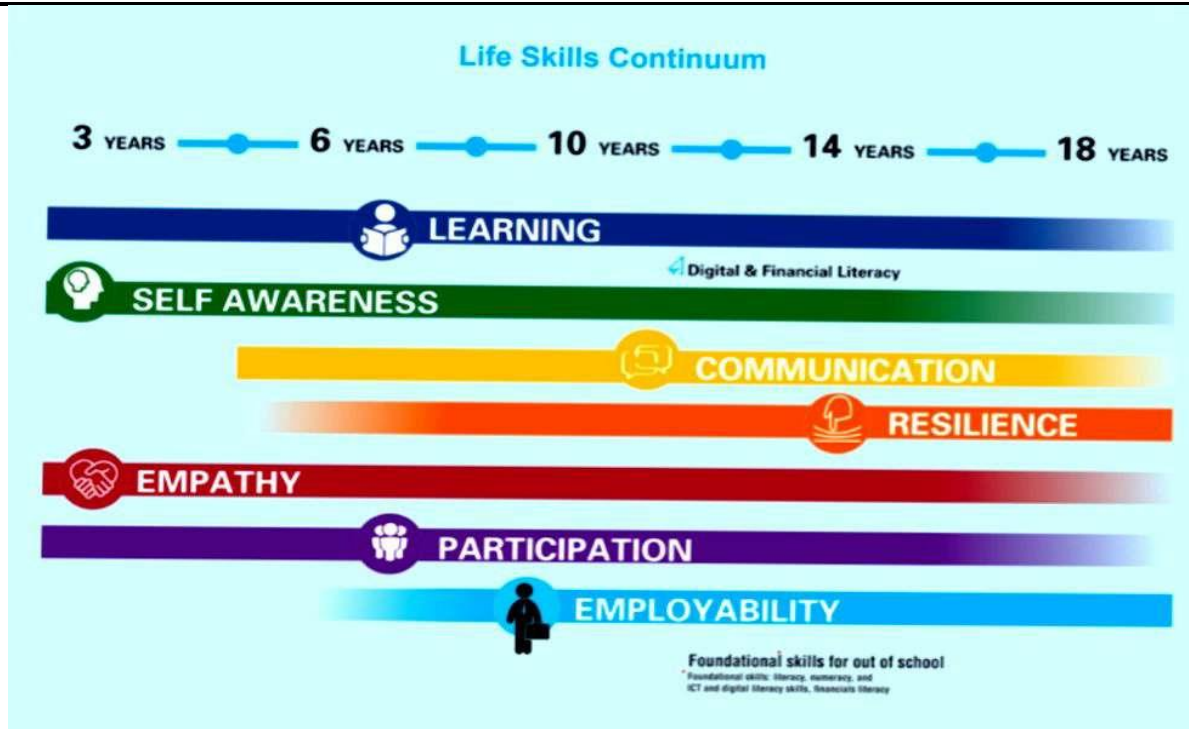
Life Skills Continuum

3 YEARS 6 YEARS 10 YEARS 14 YEARS 18 YEARS

LEARNING

Digital & Financial Literacy

SELF AWARENESS

COMMUNICATION

RESILIENCE

EMPATHY

PARTICIPATION

EMPLOYABILITY

Foundational skills for out of school

* Foundational skills: literacy, numeracy, and ICT and digital literacy skills, financials literacy